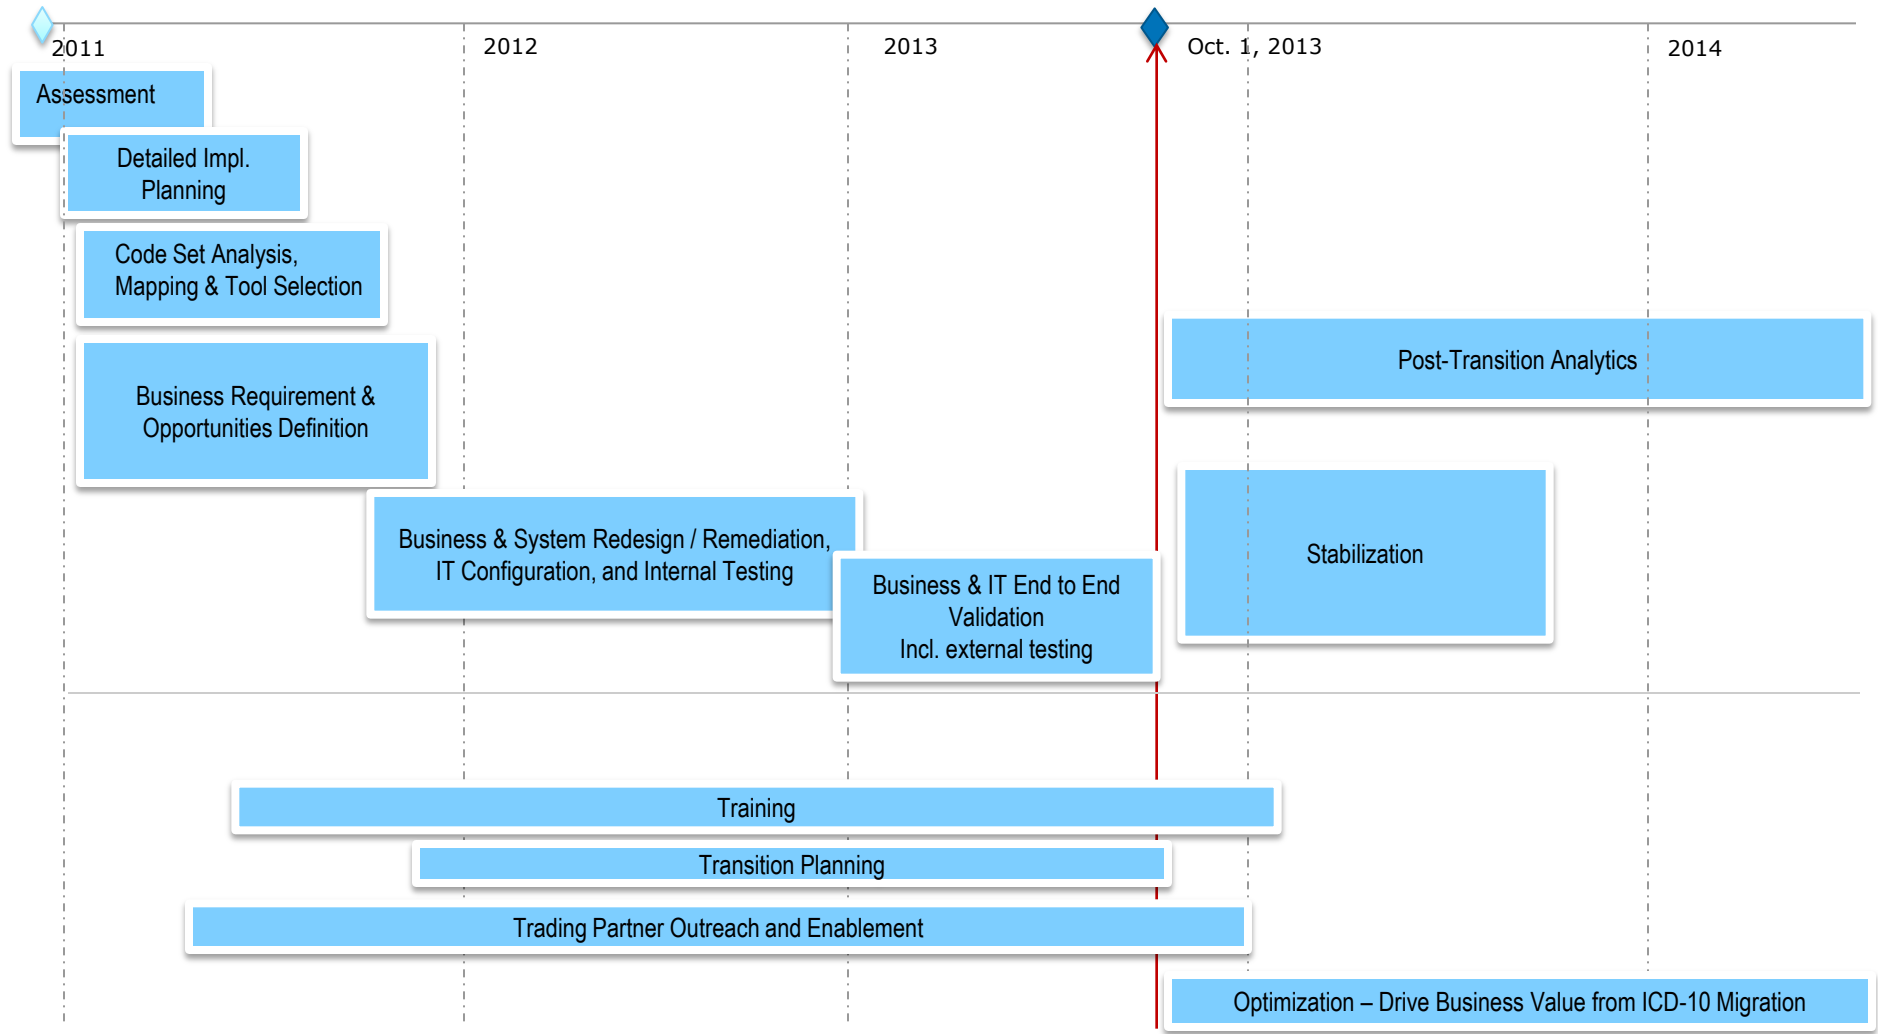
2011

2012

2013

Oct. 1, 2013

2014

Assessment

Detailed Impl. Planning

Code Set Analysis, Mapping & Tool Selection

Business Requirement & Opportunities Definition

Business & System Redesign / Remediation, IT Configuration, and Internal Testing

Business & IT End to End Validation
Incl. external testing

Post-Transition Analytics

Stabilization

Training

Transition Planning

Trading Partner Outreach and Enablement

Optimization – Drive Business Value from ICD-10 Migration